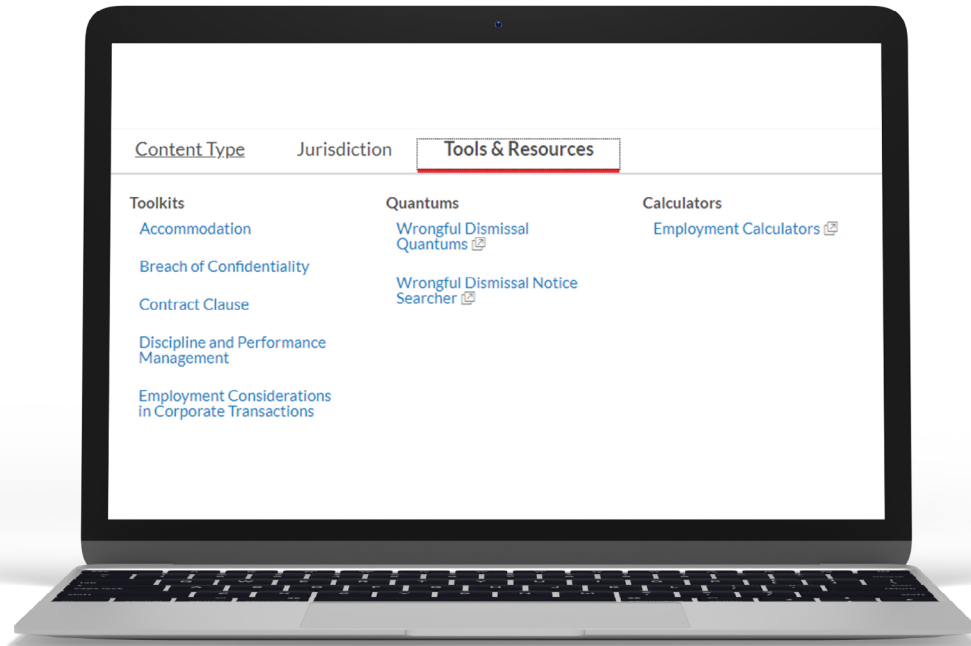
Content Type Jurisdiction Tools & Resources

Toolkits

Accommodation

Breach of Confidentiality

Contract Clause

Discipline and Performance Management

Employment Considerations in Corporate Transactions

Quantums

Wrongful Dismissal Quantums

Wrongful Dismissal Notice Searcher

Calculators

Employment Calculators